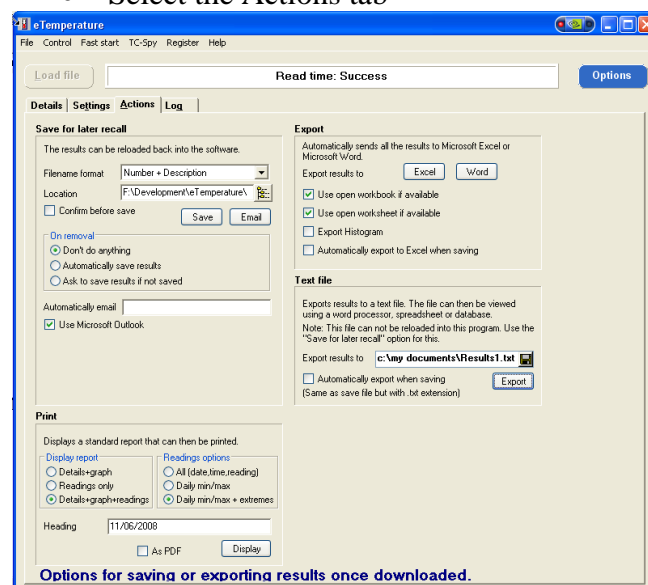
Select the Actions tab

eTemperature

File Control Fast start TC-Spy Register Help

Load file

Read time: Success

Options

Details | Settings | Actions | Log

Save for later recall

The results can be reloaded back into the software.

Filename format Number + Description

Location F:\Development\eTemperature\

Confirm before save

Save Email

On removal

Don't do anything

Automatically save results

Ask to save results if not saved

Automatically email

Use Microsoft Outlook

Export

Automatically sends all the results to Microsoft Excel or Microsoft Word.

Export results to Excel Word

Use open workbook if available

Use open worksheet if available

Export Histogram

Automatically export to Excel when saving

Text file

Exports results to a text file. The file can then be viewed using a word processor, spreadsheet or database.

Note: This file can not be reloaded into this program. Use the "Save for later recall" option for this.

Export results to c:\my documents\Results1.txt

Automatically export when saving

(Same as save file but with .txt extension)

Export

Print

Displays a standard report that can then be printed.

Display report

Details+graph

Readings only

Details+graph+readings

Readings options

All (date,time,reading)

Daily min/max

Daily min/max + extremes

Heading 11/06/2008

As PDF

Display

Options for saving or exporting results once downloaded.